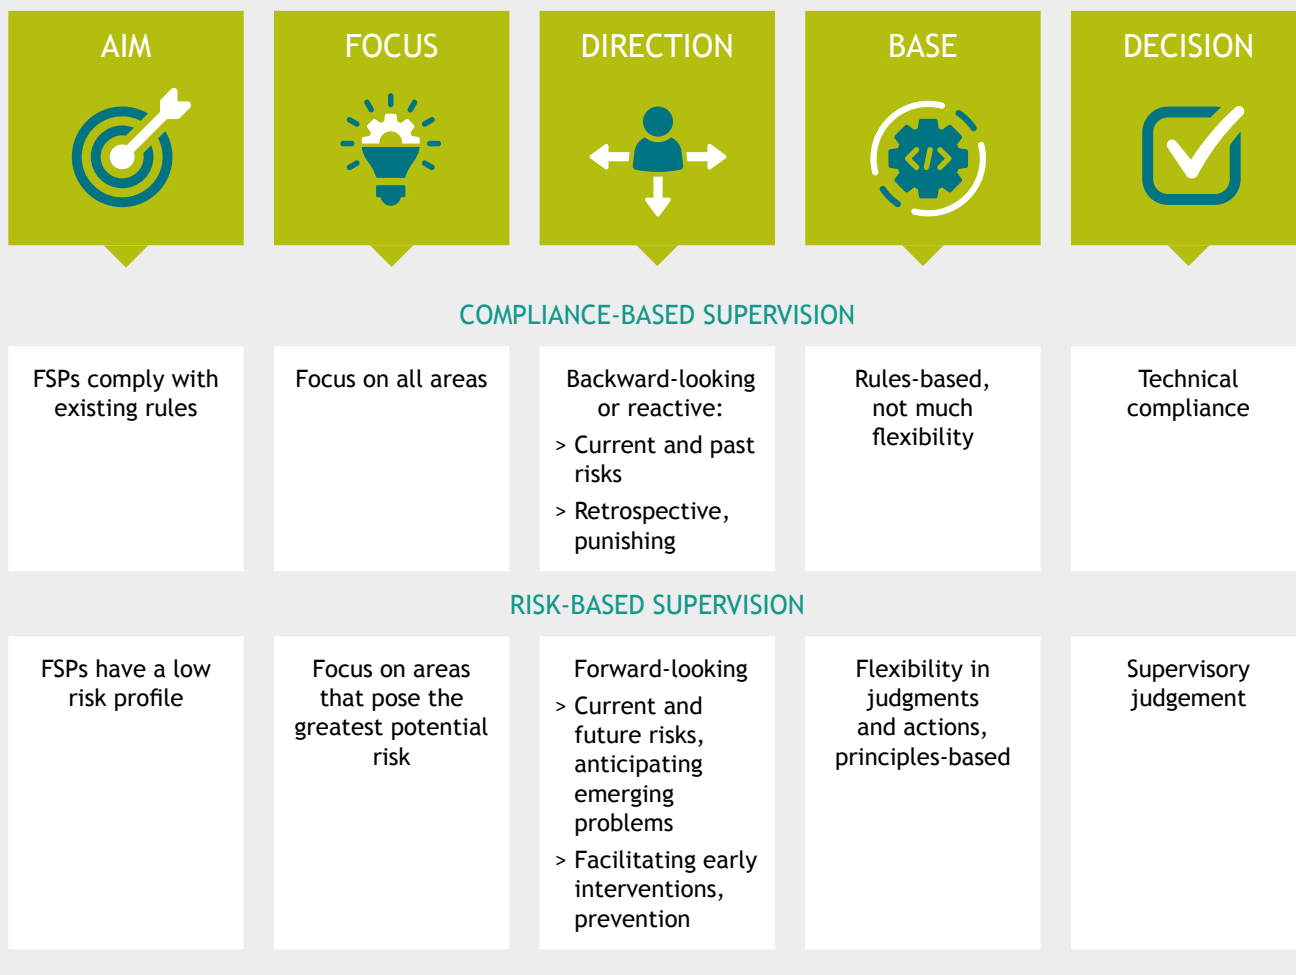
AIM

FOCUS

DIRECTION

BASE

DECISION

COMPLIANCE-BASED SUPERVISION

| FSPs comply with existing rules | Focus on all areas | Backward-looking or reactive: > Current and past risks > Retrospective, punishing | Rules-based, not much flexibility | Technical compliance |
|---|---|---|---|---|

RISK-BASED SUPERVISION

| FSPs have a low risk profile | Focus on areas that pose the greatest potential risk | Forward-looking > Current and future risks, anticipating emerging problems > Facilitating early interventions, prevention | Flexibility in judgments and actions, principles-based | Supervisory judgement |
|---|---|---|---|---|